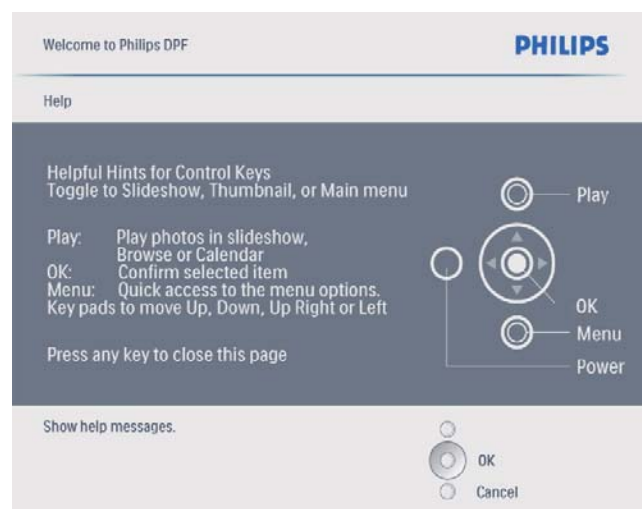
Welcome to Philips DPF

PHILIPS

Help

Helpful Hints for Control Keys
Toggle to Slideshow, Thumbnail, or Main menu

Play: Play photos in slideshow, Browse or Calendar
OK: Confirm selected item
Menu: Quick access to the menu options.
Key pads to move Up, Down, Up Right or Left

Press any key to close this page

Play

OK

Menu

Power

Show help messages.

OK

Cancel